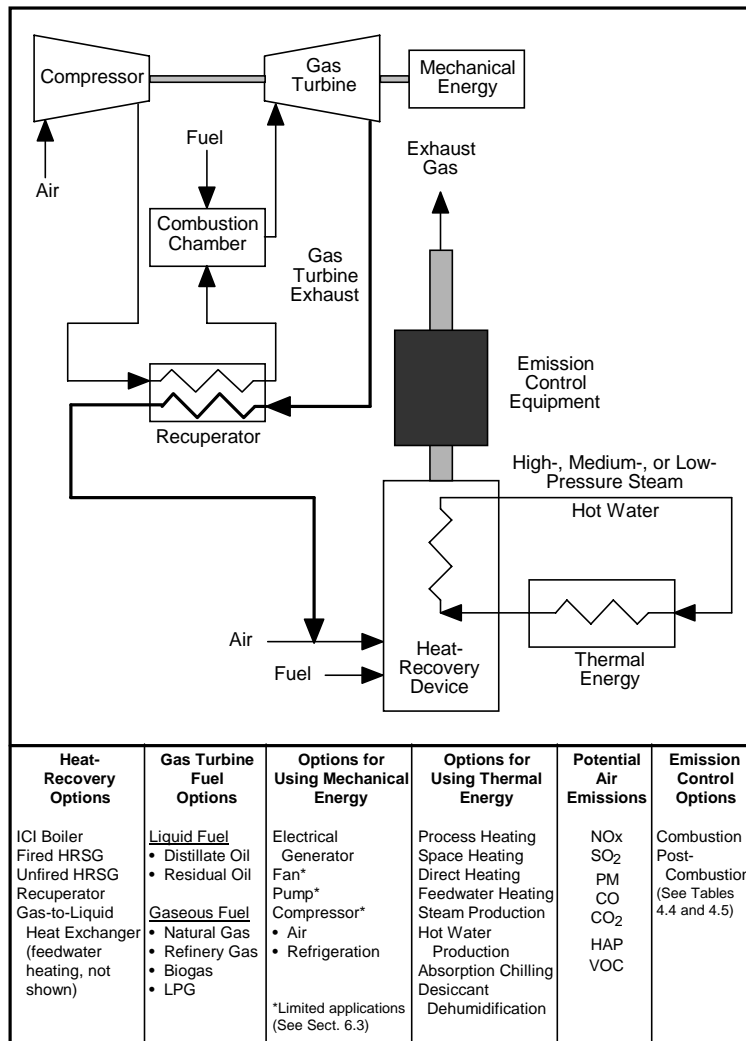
Compressor

Gas Turbine

Mechanical Energy

Fuel

Air

Combustion Chamber

Exhaust Gas

Gas Turbine Exhaust

Emission Control Equipment

Recuperator

High-, Medium-, or Low-Pressure Steam

Hot Water

Air

Fuel

Heat-Recovery Device

Thermal Energy

| Heat-Recovery Options | Gas Turbine Fuel Options | Options for Using Mechanical Energy | Options for Using Thermal Energy | Potential Air Emissions | Emission Control Options |
|---|---|---|---|---|---|
| ICI Boiler<br>Fired HRSG<br>Unfired HRSG<br>Recuperator<br>Gas-to-Liquid Heat Exchanger (feedwater heating, not shown) | Liquid Fuel<br>• Distillate Oil<br>• Residual Oil<br><br>Gaseous Fuel<br>• Natural Gas<br>• Refinery Gas<br>• Biogas<br>• LPG | Electrical Generator<br>Fan*<br>Pump*<br>Compressor*<br>• Air<br>• Refrigeration<br><br>*Limited applications (See Sect. 6.3) | Process Heating<br>Space Heating<br>Direct Heating<br>Feedwater Heating<br>Steam Production<br>Hot Water Production<br>Absorption Chilling<br>Desiccant Dehumidification | NOx<br>$SO_2$<br>PM<br>CO<br>$CO_2$<br>HAP<br>VOC | Combustion<br>Post-Combustion<br>(See Tables 4.4 and 4.5) |